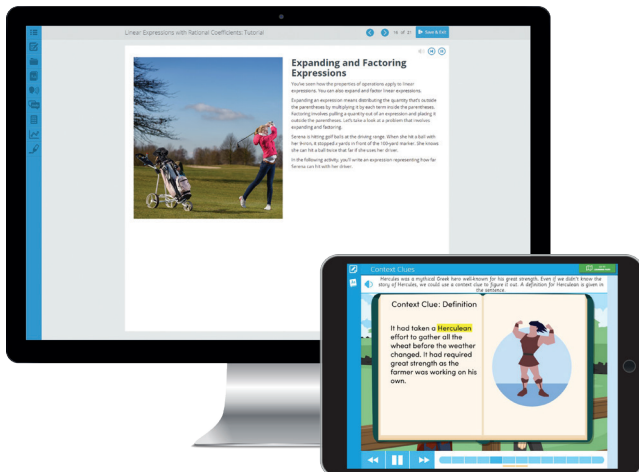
Linear Expressions with Rational Coefficients: Tutorial

19 of 31

Save & Exit

Expanding and Factoring Expressions

You've seen how the properties of operations apply to linear expressions. You can also expand and factor linear expressions.

Expanding an expression means distributing the quantity that's outside the parentheses by multiplying it by each term inside the parentheses. Factoring involves pulling a quantity out of an expression and placing it outside the parentheses. Let's take a look at a problem that involves expanding and factoring.

Serena is hitting golf balls at the driving range. When she hit a ball with her 9-iron, it stopped x yards in front of the 100-yard marker. She knows she can hit a ball twice that far if she uses her driver.

In the following activity, you'll write an expression representing how far Serena can hit with her driver.

Context Clues

Hercules was a mythical Greek hero well-known for his great strength. Even if we didn't know the story of Hercules, we could use a context clue to figure it out. A definition for Herculean is given in the sentence.

Context Clue: Definition

It had taken a Herculean effort to gather all the wheat before the weather changed. It had required great strength as the farmer was working on his own.